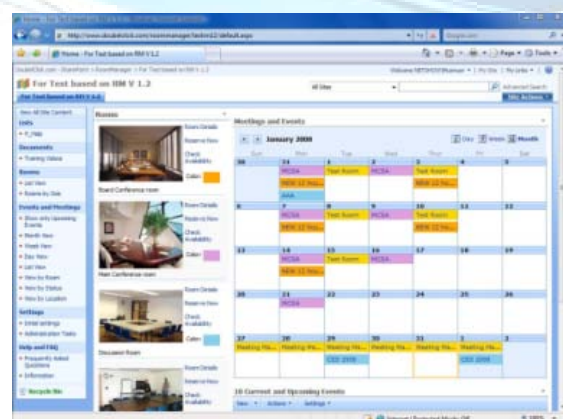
Home - For Test based on RM V 1.2

http://www.doubleclick.com/roommanager/testrm12/default.aspx

Home - For Test based on RM V 1.2

For Test based on RM V 1.2

All Sites

Site Actions

View All Site Content

Lists

Documents

Training Videos

Rooms

List View

Rooms by Size

Events and Meetings

Show only Upcoming Events

Month View

Week View

Day View

List View

View by Room

View by Status

View by Location

Settings

Email settings

Administrator Tasks

Help and FAQ

Frequently Asked Questions

Information

Recycle Bin

Rooms

Room Details

Reserve Now

Check Availability

Color:

Board Conference room

Room Details

Reserve Now

Check Availability

Color:

Main Conference room

Room Details

Reserve Now

Check Availability

Color:

Discussion Room

Room Details

Reserve Now

Check Availability

Meetings and Events

January 2008

Day Week Month

| Sun | Mon | Tue | Wed | Thu | Fri | Sat |
|---|---|---|---|---|---|---|
| 30 | 31 MCSA NEW 12 Ro... | 1 Test Room | 2 MCSA | 3 Test Room NEW 12 Ro... | 4 | 5 |
| 6 | 7 MCSA NEW 12 Ro... | 8 Test Room | 9 MCSA | 10 Test Room NEW 12 Ro... | 11 | 12 |
| 13 | 14 MCSA NEW 12 Ro... | 15 Test Room | 16 | 17 | 18 | 19 |
| 20 | 21 MCSA | 22 | 23 | 24 | 25 | 26 |
| 27 Meeting Ro... | 28 Meeting Ro... | 29 Meeting Ro... CEO 2008 | 30 Meeting Ro... | 31 Meeting Ro... | 1 Meeting Ro... CEO 2008 | 2 |

10 Current and Upcoming Events

New Actions Settings